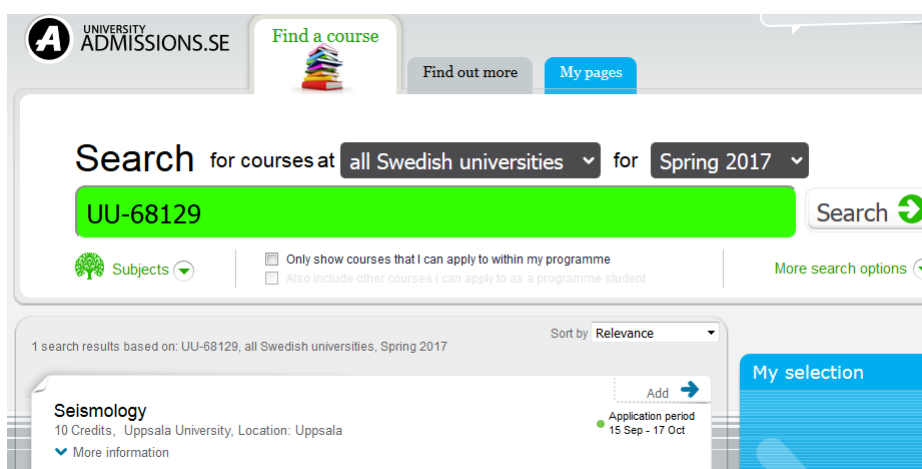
A UNIVERSITY ADMISSIONS.SE

Find a course

Find out more

My pages

Search for courses at all Swedish universities for Spring 2017

UU-68129

Search

Subjects

Only show courses that I can apply to within my programme

Also include other courses I can apply to as a programme student

More search options

Sort by Relevance

1 search results based on: UU-68129, all Swedish universities, Spring 2017

Add

Seismology

10 Credits, Uppsala University, Location: Uppsala

More information

Application period 15 Sep - 17 Oct

My selection